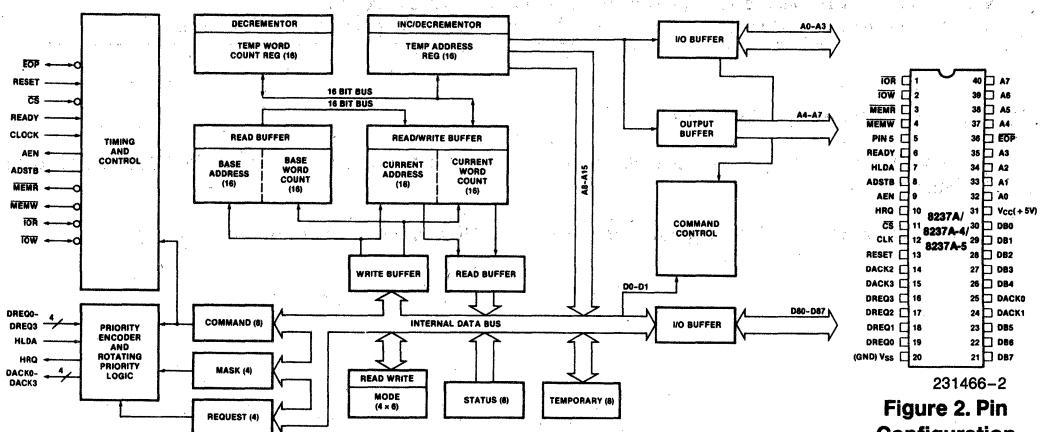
$\overline{EOP}$
RESET
$\overline{CS}$
READY
CLOCK
AEN
ADSTB
$\overline{MEMR}$
$\overline{MEMW}$
$\overline{IOR}$
$\overline{IOW}$

TIMING AND CONTROL

DECREMENTOR
TEMP WORD COUNT REG (16)

INC/DECREMENTOR
TEMP ADDRESS REG (16)

16 BIT BUS
16 BIT BUS

READ BUFFER
BASE ADDRESS (16)
BASE WORD COUNT (16)

READ/WRITE BUFFER
CURRENT ADDRESS (16)
CURRENT WORD COUNT (16)

A8–A15

I/O BUFFER
A0–A3

OUTPUT BUFFER
A4–A7

COMMAND CONTROL

WRITE BUFFER
READ BUFFER

D0–D1

DREQ0–DREQ3
4
HLDA
HRQ
DACK0–DACK3
4

PRIORITY ENCODER AND ROTATING PRIORITY LOGIC

COMMAND (8)
MASK (4)
REQUEST (4)

INTERNAL DATA BUS

I/O BUFFER
DB0–DB7

READ WRITE
MODE (4 × 6)

STATUS (8)

TEMPORARY (8)

$\overline{IOR}$ 1
$\overline{IOW}$ 2
$\overline{MEMR}$ 3
$\overline{MEMW}$ 4
PIN 5 5
READY 6
HLDA 7
ADSTB 8
AEN 9
HRQ 10
$\overline{CS}$ 11
CLK 12
RESET 13
DACK2 14
DACK3 15
DREQ3 16
DREQ2 17
DREQ1 18
DREQ0 19
(GND) $V_{SS}$ 20

40 A7
39 A6
38 A5
37 A4
36 $\overline{EOP}$
35 A3
34 A2
33 A1
32 A0
31 $V_{CC}$(+5V)
30 DB0
29 DB1
28 DB2
27 DB3
26 DB4
25 DACK0
24 DACK1
23 DB5
22 DB6
21 DB7

8237A/
8237A-4/
8237A-5

231466–2

Figure 2. Pin
Configuration